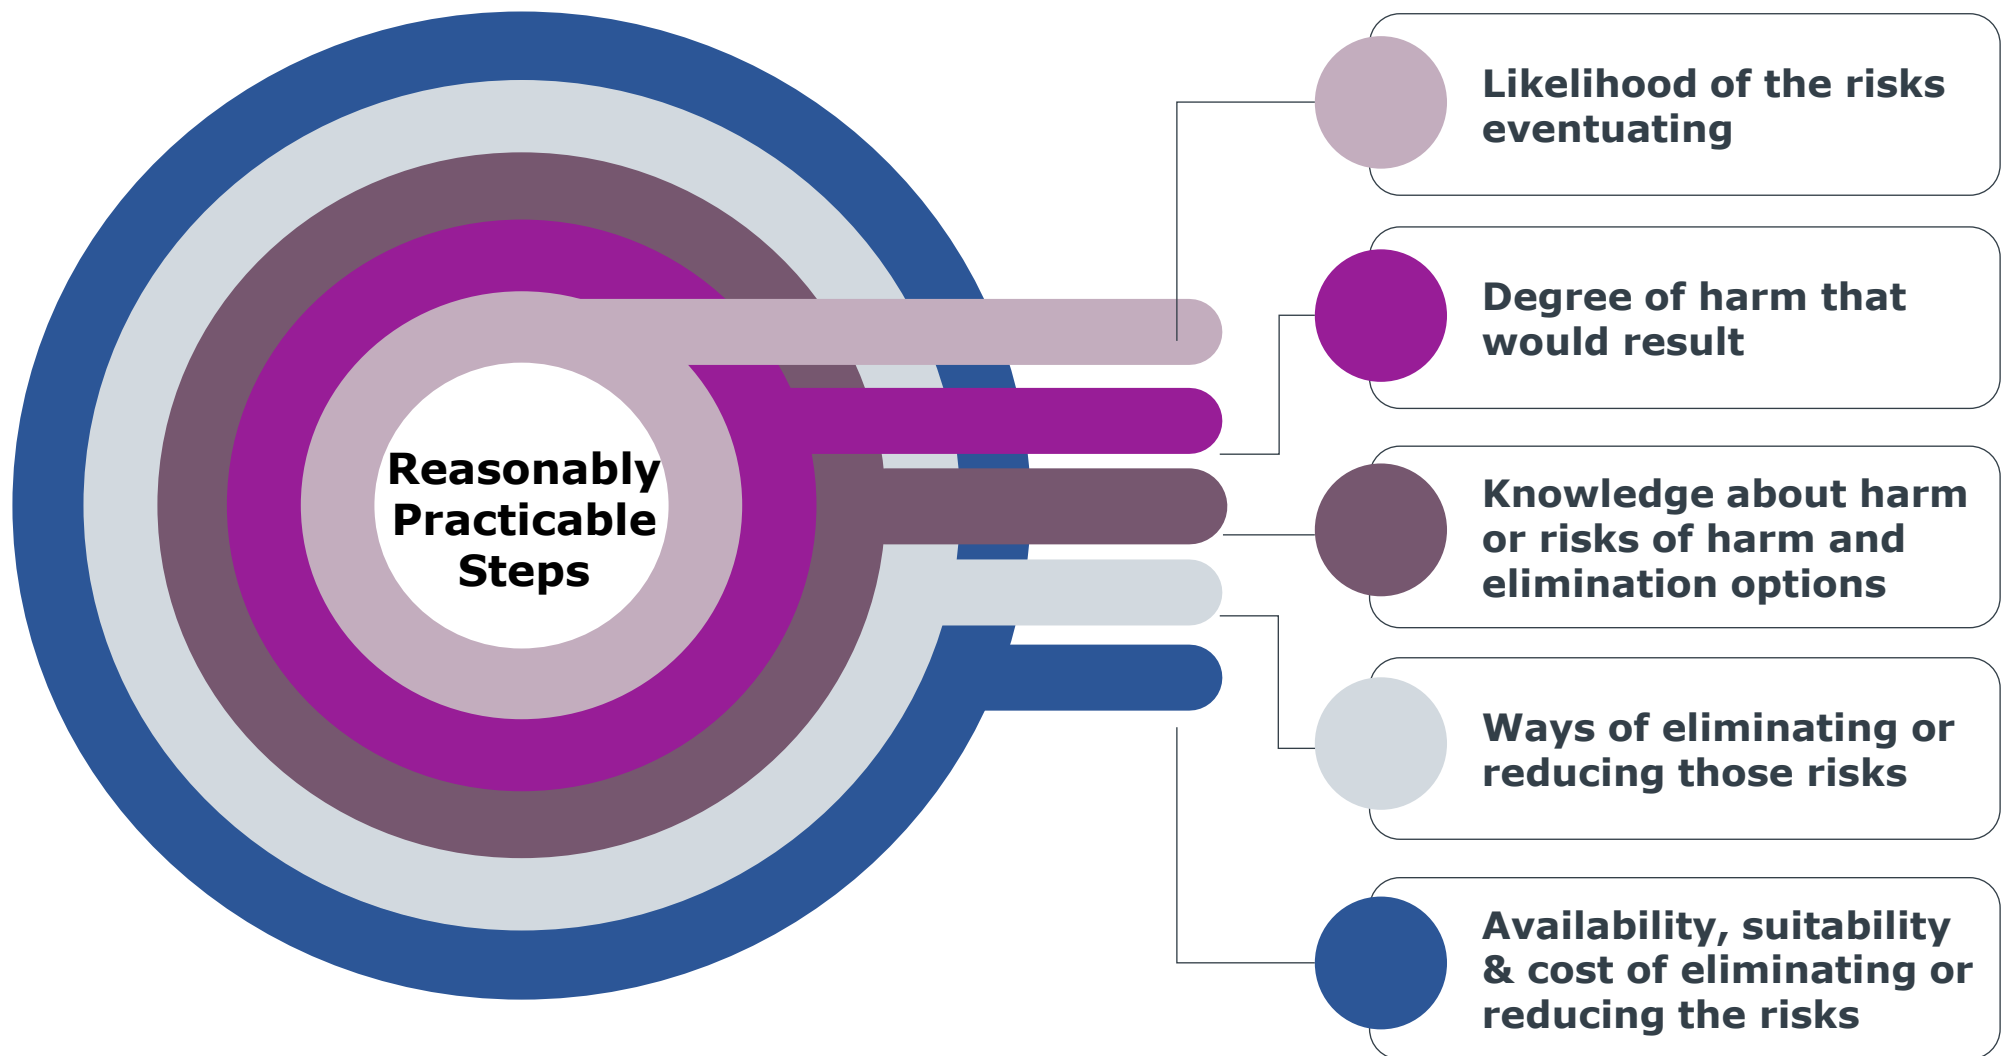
Reasonably Practicable Steps

Likelihood of the risks eventuating

Degree of harm that would result

Knowledge about harm or risks of harm and elimination options

Ways of eliminating or reducing those risks

Availability, suitability & cost of eliminating or reducing the risks